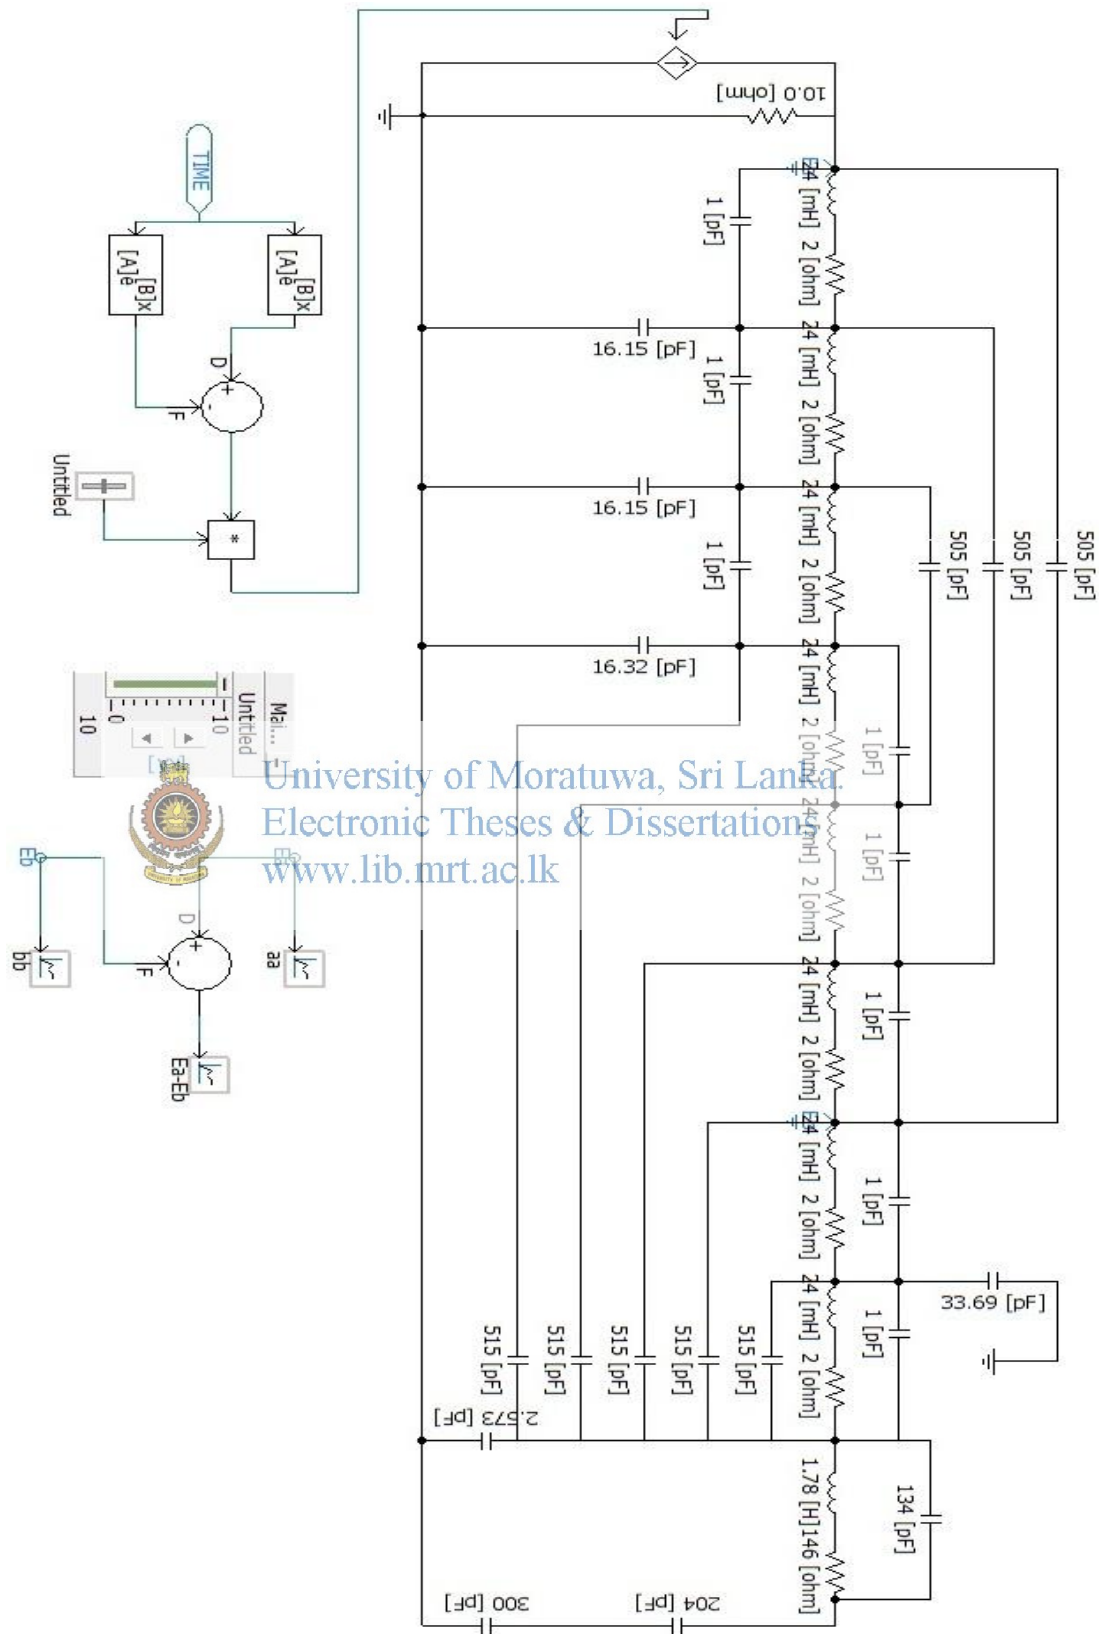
TIME

$[A]e^{[B]x}$

$[A]e^{[B]x}$

D

F

Untitled

*

10.0 [ohm]

24 [mH] 2 [ohm]

1 [pF]

16.15 [pF]

24 [mH] 2 [ohm]

1 [pF]

16.15 [pF]

24 [mH] 2 [ohm]

1 [pF]

16.32 [pF]

24 [mH] 2 [ohm]

1 [pF]

24 [mH] 2 [ohm]

1 [pF]

24 [mH] 2 [ohm]

1 [pF]

24 [mH] 2 [ohm]

1 [pF]

24 [mH] 2 [ohm]

1 [pF]

505 [pF]

505 [pF]

505 [pF]

33.69 [pF]

515 [pF]

515 [pF]

515 [pF]

515 [pF]

515 [pF]

2.573 [pF]

1.78 [H]146 [ohm]

134 [pF]

300 [pF]

204 [pF]

Mai...

Untitled

0

10

10

University of Moratuwa, Sri Lanka.
Electronic Theses & Dissertations
www.lib.mrt.ac.lk

Eb

Ea

D

F

bb

aa

Ea-Eb